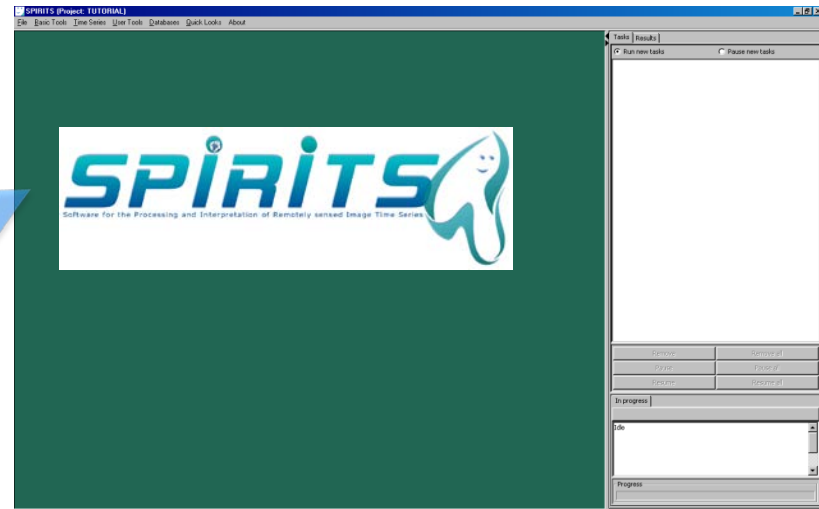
SPIRITS [Project: TUTORIAL]
File Basic Tools Time Series User Tools Databases Quick Looks About

SPIRITS
Software for the Processing and Interpretation of Remotely sensed Image Time Series

Tasks Results
Run new tasks
Pause new tasks

Remove
Remove all
Pause
Pause all
Resume
Resume all

In progress
Idle

Progress